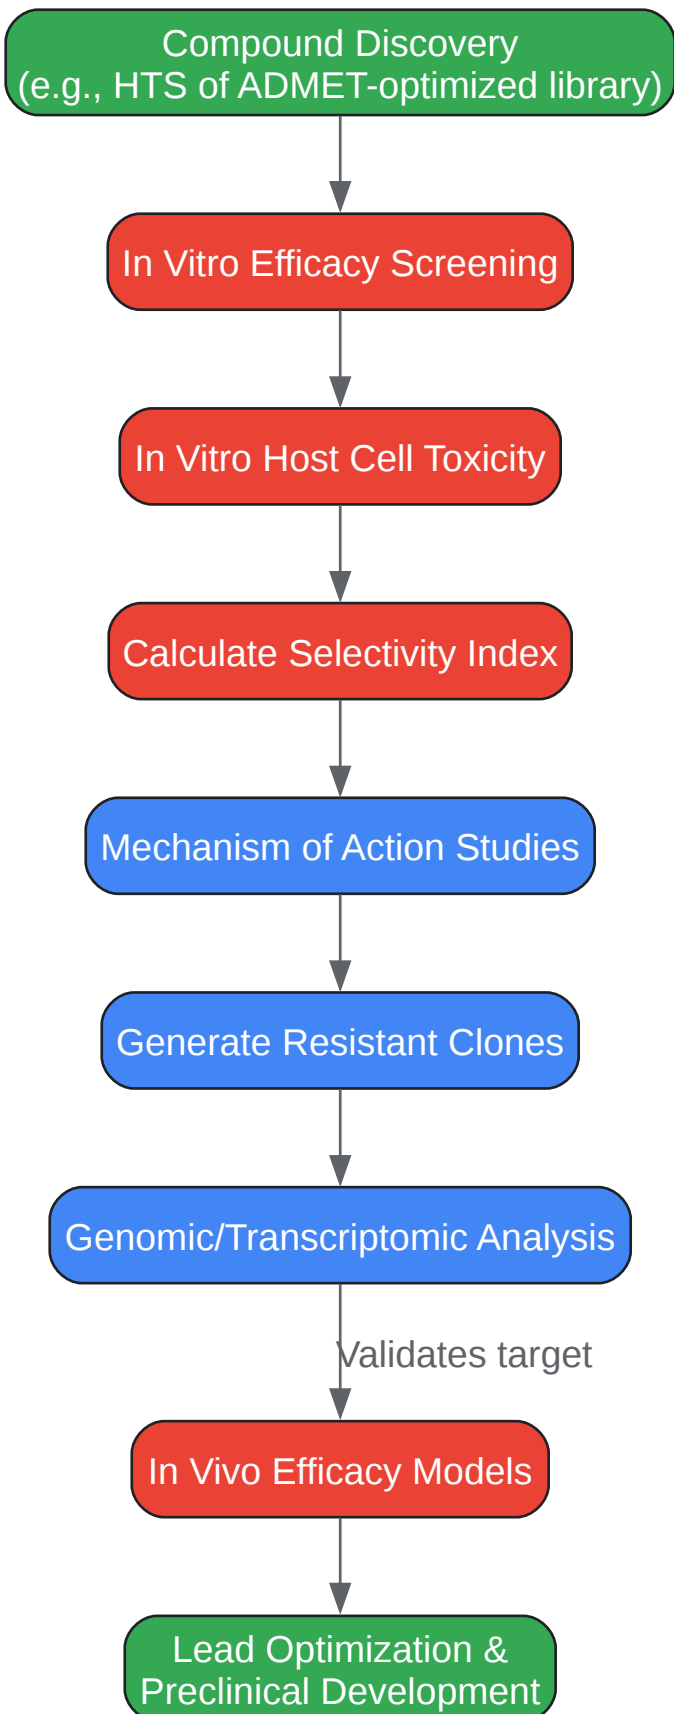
Compound Discovery
(e.g., HTS of ADMET-optimized library)

In Vitro Efficacy Screening

In Vitro Host Cell Toxicity

Calculate Selectivity Index

Mechanism of Action Studies

Generate Resistant Clones

Genomic/Transcriptomic Analysis

Validates target

In Vivo Efficacy Models

Lead Optimization &
Preclinical Development